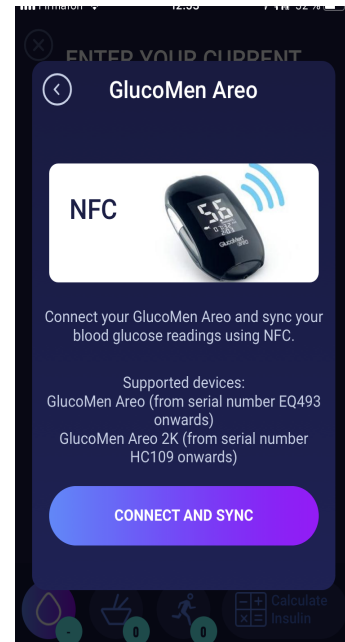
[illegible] 12:35 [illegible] 32 %

ENTER YOUR CURRENT

GlucoMen Areo

NFC

56

GlucoMen areo

Connect your GlucoMen Areo and sync your blood glucose readings using NFC.

Supported devices:
GlucoMen Areo (from serial number EQ493 onwards)
GlucoMen Areo 2K (from serial number HC109 onwards)

CONNECT AND SYNC

-

0

0

Calculate Insulin